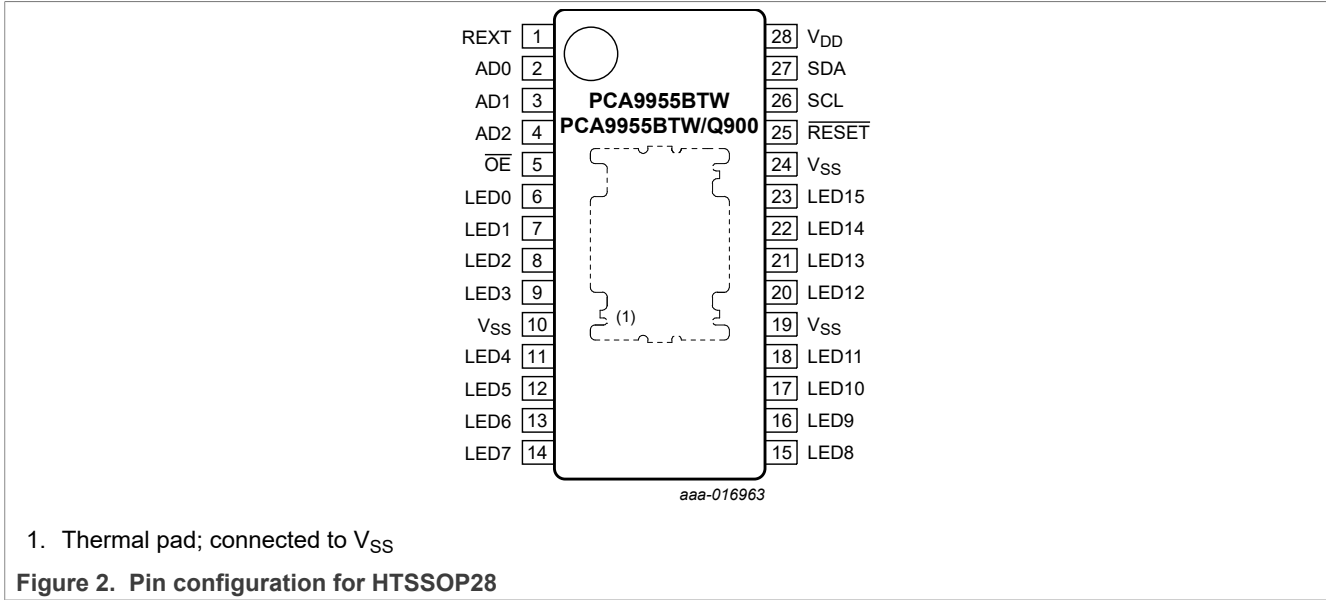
REXT 1
AD0 2
AD1 3
AD2 4
$\overline{OE}$ 5
LED0 6
LED1 7
LED2 8
LED3 9
$V_{SS}$ 10
LED4 11
LED5 12
LED6 13
LED7 14

PCA9955BTW
PCA9955BTW/Q900

(1)

28 $V_{DD}$
27 SDA
26 SCL
25 $\overline{RESET}$
24 $V_{SS}$
23 LED15
22 LED14
21 LED13
20 LED12
19 $V_{SS}$
18 LED11
17 LED10
16 LED9
15 LED8

aaa-016963

1. Thermal pad; connected to $V_{SS}$

Figure 2. Pin configuration for HTSSOP28